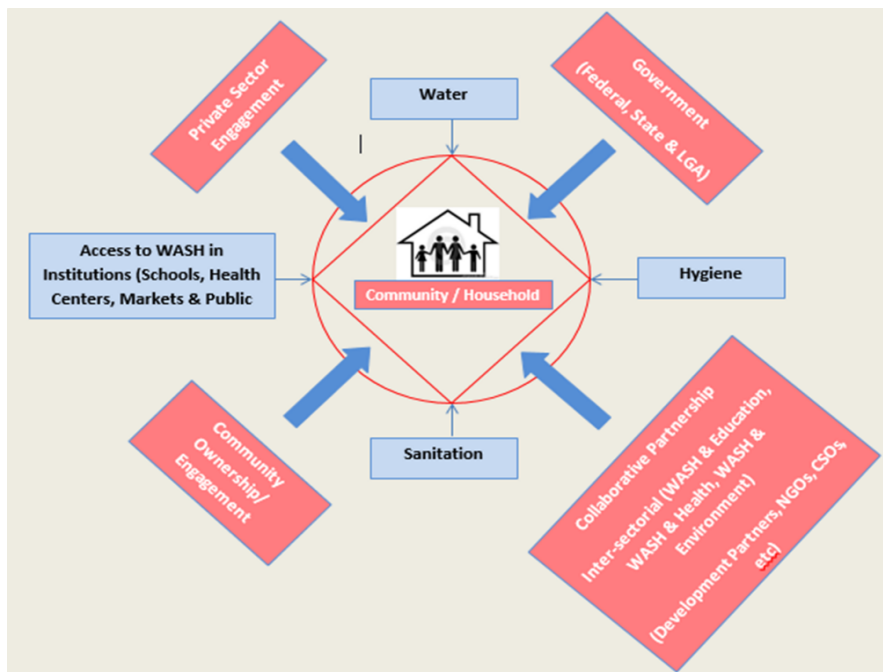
Private Sector Engagement

Water

Government (Federal, State & LGA)

Access to WASH in Institutions (Schools, Health Centers, Markets & Public

Community / Household

Hygiene

Community Ownership/ Engagement

Sanitation

Collaborative Partnership Inter-sectorial (WASH & Education, WASH & Health, WASH & Environment) (Development Partners, NGOs, CSOs, etc)